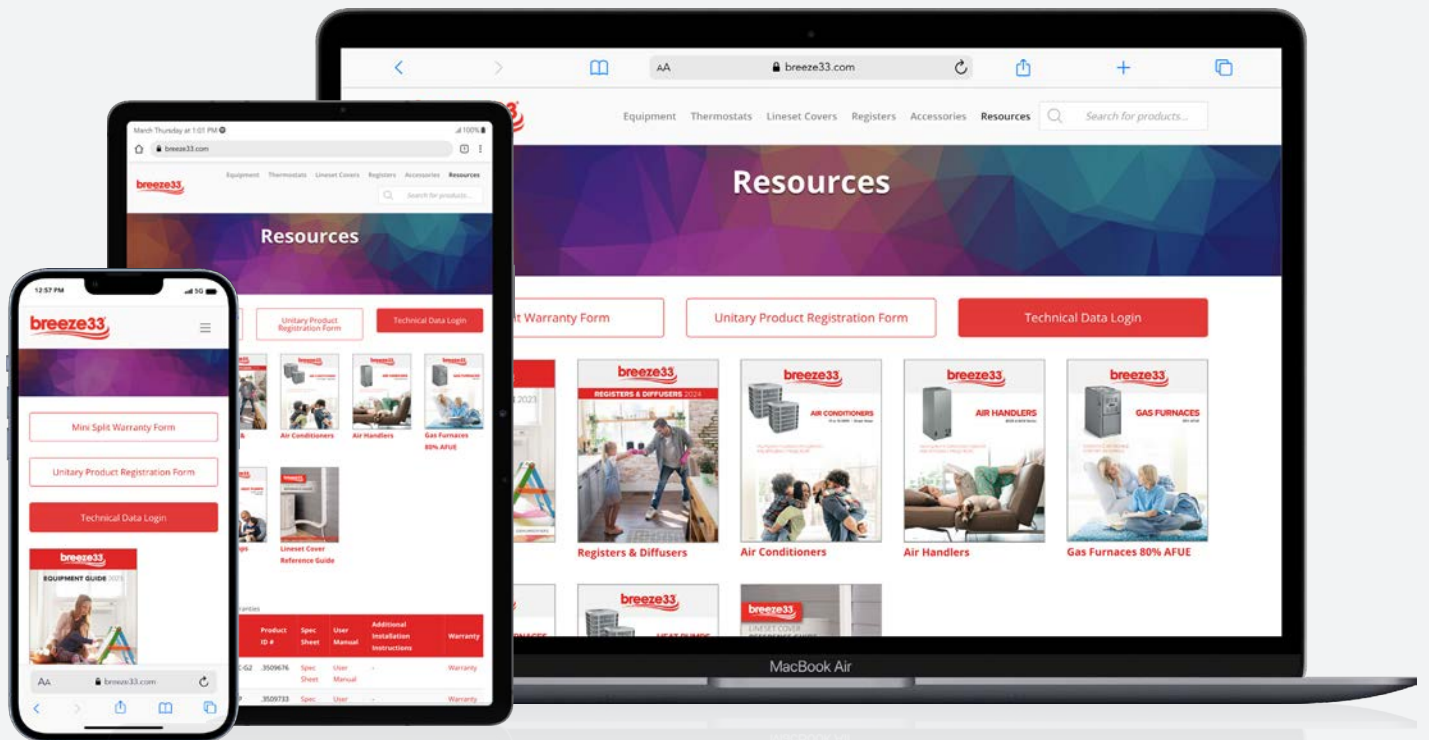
AA breeze33.com

Equipment Thermostats Lineset Covers Registers Accessories Resources Search for products...

Resources

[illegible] Warranty Form Unitary Product Registration Form Technical Data Login

breeze33
REGISTERS & DIFFUSERS 2024
Registers & Diffusers

breeze33
AIR CONDITIONERS
Air Conditioners

breeze33
AIR HANDLERS
Air Handlers

breeze33
GAS FURNACES
Gas Furnaces 80% AFUE

breeze33

breeze33

breeze33

MacBook Air

March Thursday at 1:01 PM 100%
breeze33.com
breeze33
Equipment Thermostats Lineset Covers Registers Accessories Resources
Search for products...

Resources

Unitary Product Registration Form Technical Data Login

Air Conditioners Air Handlers Gas Furnaces 80% AFUE

Lineset Cover Reference Guide

| | Product ID # | Spec Sheet | User Manual | Additional Installation Instructions | Warranty |
|---|---|---|---|---|---|
| C-G2 | 3509676 | Spec Sheet | User Manual | - | Warranty |
| | 3509733 | Spec | User | | Warranty |

12:57 PM 5G
breeze33

Mini Split Warranty Form

Unitary Product Registration Form

Technical Data Login

breeze33
EQUIPMENT GUIDE 2025

AA breeze33.com